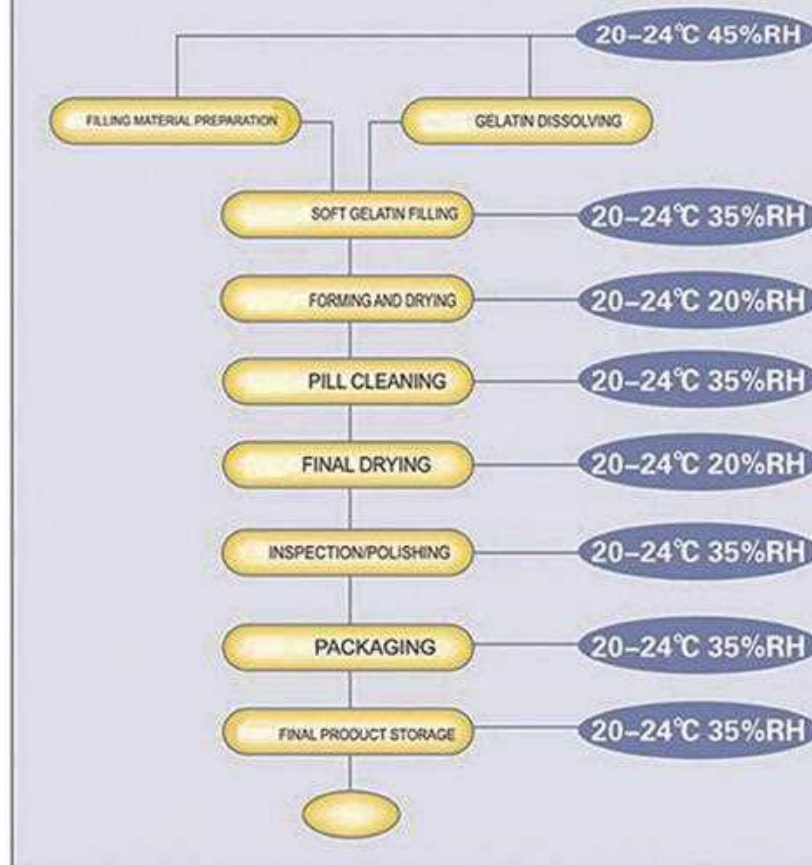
20-24℃ 45%RH

FILLING MATERIAL PREPARATION

GELATIN DISSOLVING

SOFT GELATIN FILLING

20-24℃ 35%RH

FORMING AND DRYING

20-24℃ 20%RH

PILL CLEANING

20-24℃ 35%RH

FINAL DRYING

20-24℃ 20%RH

INSPECTION/POLISHING

20-24℃ 35%RH

PACKAGING

20-24℃ 35%RH

FINAL PRODUCT STORAGE

20-24℃ 35%RH